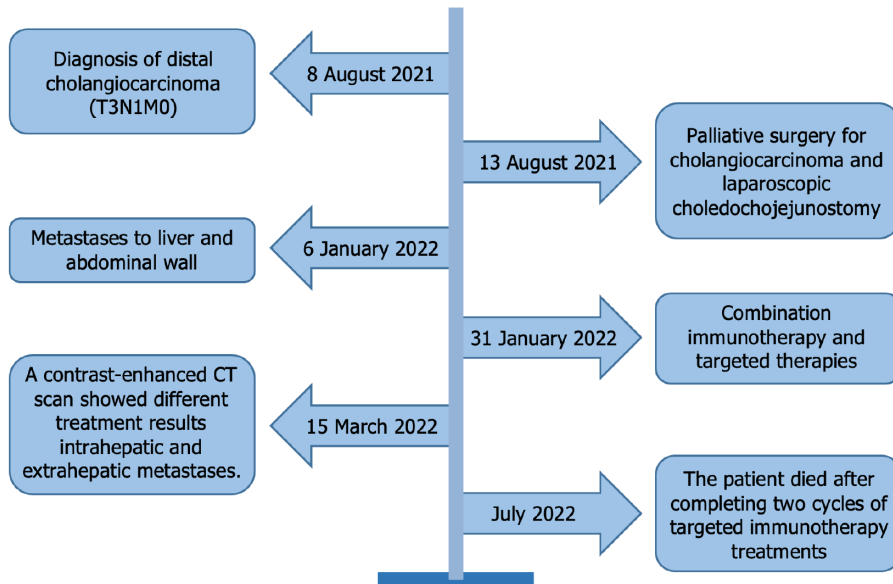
8 August 2021

Diagnosis of distal cholangiocarcinoma (T3N1M0)

13 August 2021

Palliative surgery for cholangiocarcinoma and laparoscopic choledochojejunostomy

6 January 2022

Metastases to liver and abdominal wall

31 January 2022

Combination immunotherapy and targeted therapies

15 March 2022

A contrast-enhanced CT scan showed different treatment results intrahepatic and extrahepatic metastases.

July 2022

The patient died after completing two cycles of targeted immunotherapy treatments